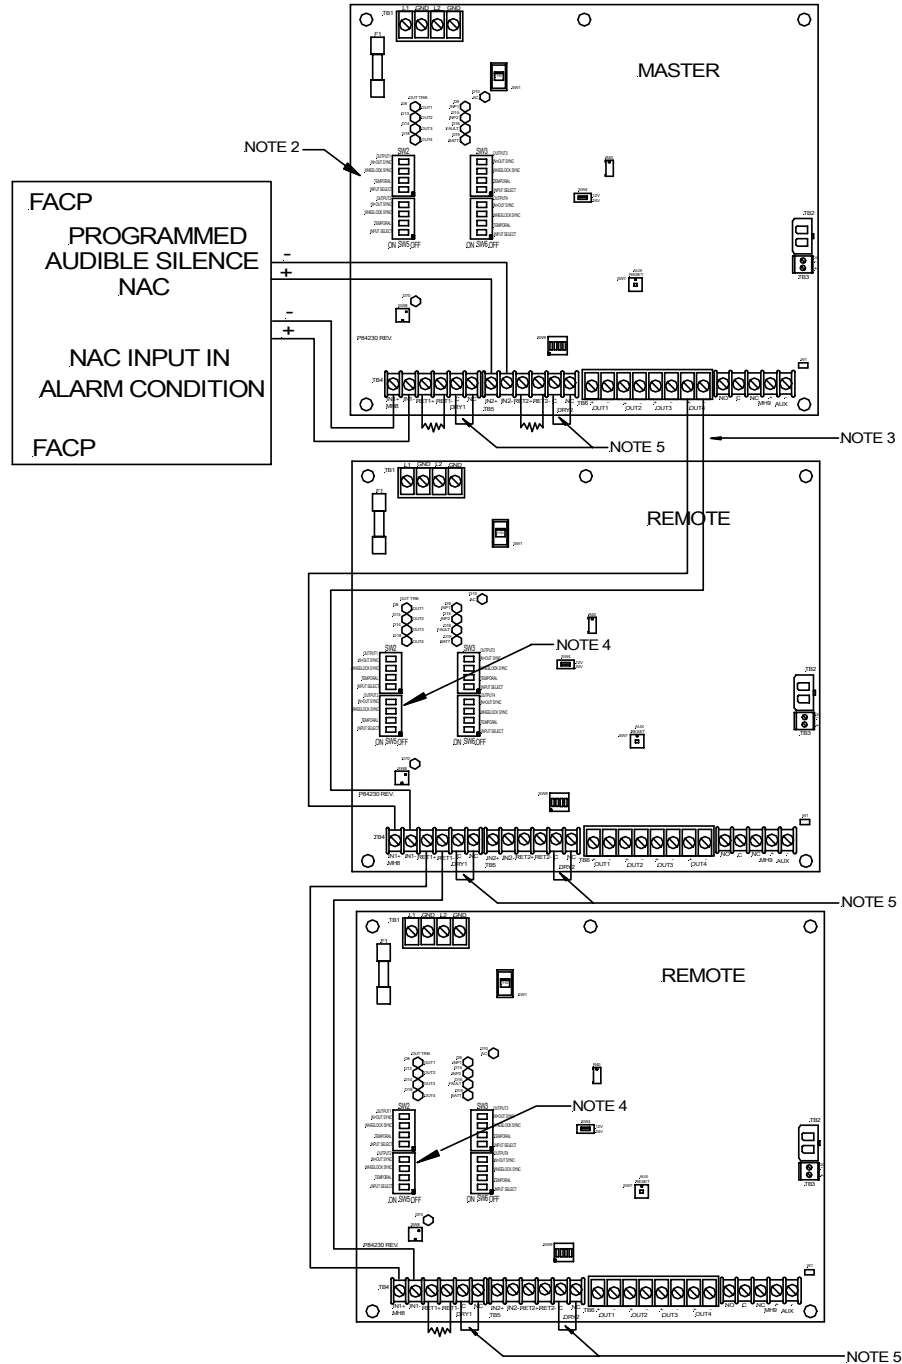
TB1 L1 GND L2 GND

F1

MASTER

NOTE 2

SW2

SW3

ON SW5 OFF

ON SW6 OFF

FACP

PROGRAMMED AUDIBLE SILENCE NAC

-
+

-
+

NAC INPUT IN ALARM CONDITION

FACP

P84230 REV.

TB2

TB3

TB4

IN1+ IN1- RET1+ RET1- C NC

IN2+ IN2- RET2+ RET2- C NC

DRY1

DRY2

TB5

TB6

OUT1 OUT2 OUT3 OUT4

NO C NC

AUX

NOTE 5

NOTE 3

TB1 L1 GND L2 GND

F1

REMOTE

NOTE 4

SW2

SW3

ON SW5 OFF

ON SW6 OFF

P84230 REV.

TB2

TB3

TB4

IN1+ IN1- RET1+ RET1- C NC

IN2+ IN2- RET2+ RET2- C NC

DRY1

DRY2

TB5

TB6

OUT1 OUT2 OUT3 OUT4

NO C NC

AUX

NOTE 5

TB1 L1 GND L2 GND

F1

REMOTE

NOTE 4

SW2

SW3

ON SW5 OFF

ON SW6 OFF

P84230 REV.

TB2

TB3

TB4

IN1+ IN1- RET1+ RET1- C NC

IN2+ IN2- RET2+ RET2- C NC

DRY1

DRY2

TB5

TB6

OUT1 OUT2 OUT3 OUT4

NO C NC

AUX

NOTE 5